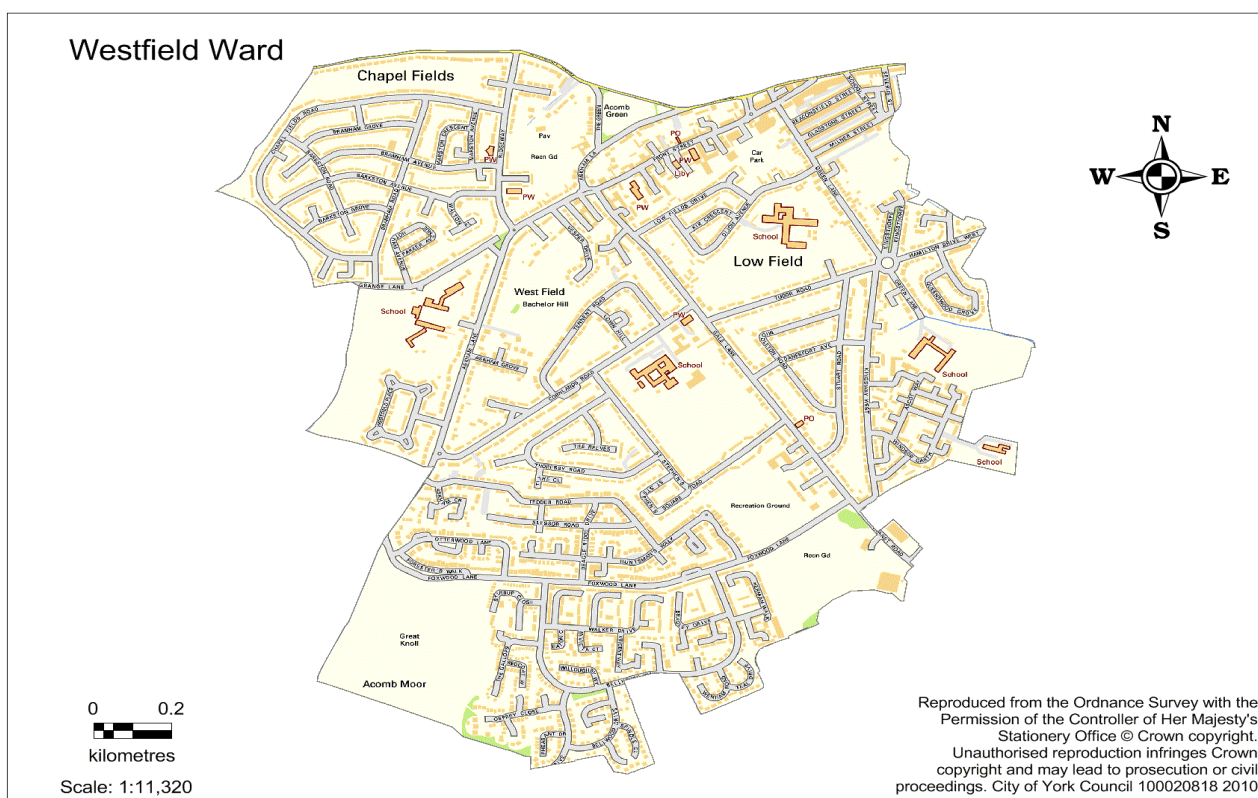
Westfield Ward

Chapel Fields

Acomb Green

Pav

Recn Gd

PW

PW

PO

PW

L Lib'y

Car Park

PW

School

Low Field

West Field

Bachelor Hill

School

PW

School

School

PO

School

Recreation Ground

Recn Gd

Great Knoll

Acomb Moor

N

W

E

S

0 0.2

kilometres

Scale: 1:11,320

Reproduced from the Ordnance Survey with the Permission of the Controller of Her Majesty's Stationery Office © Crown copyright. Unauthorised reproduction infringes Crown copyright and may lead to prosecution or civil proceedings. City of York Council 100020818 2010